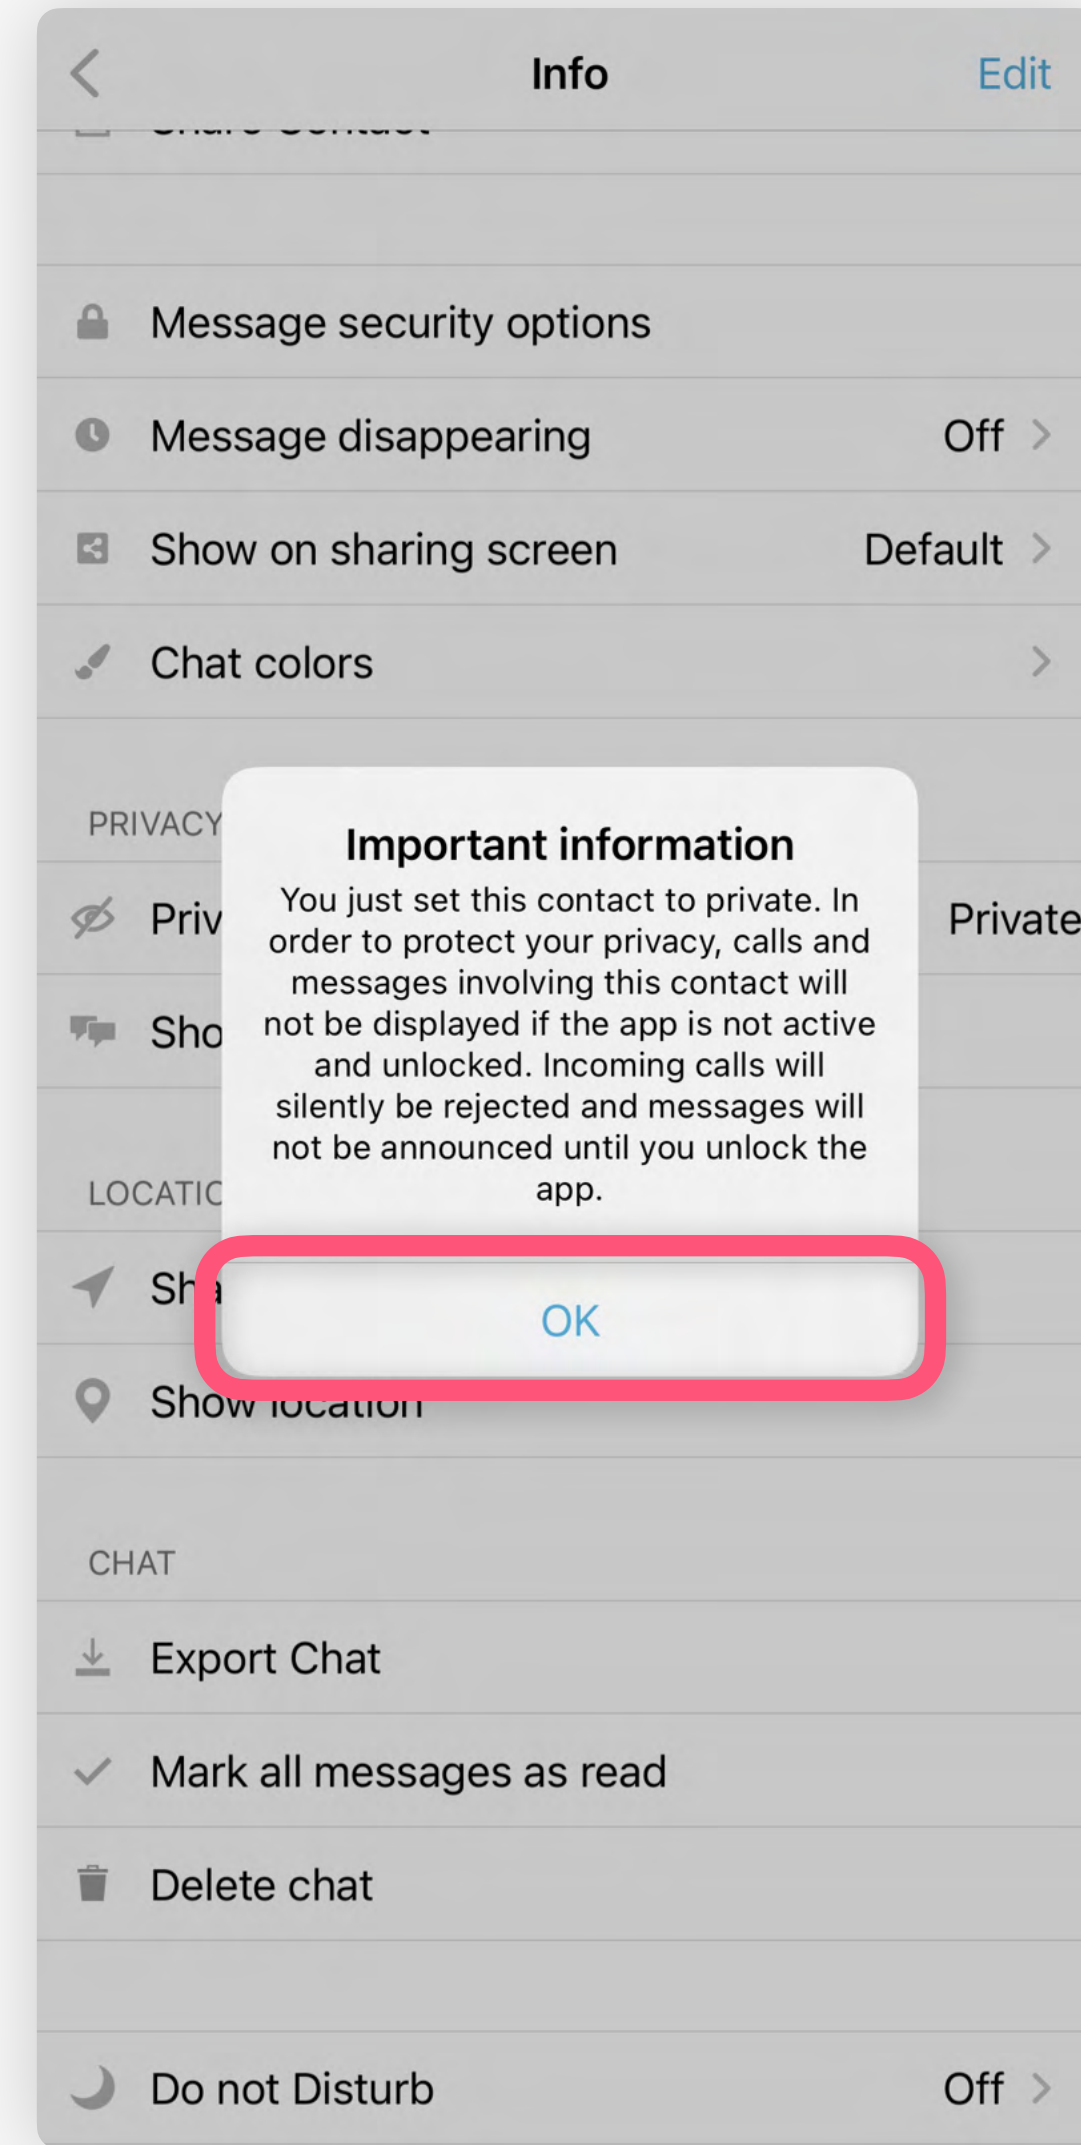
Info

Edit

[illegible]

Message security options

Message disappearing

Off

Show on sharing screen

Default

Chat colors

PRIVACY

Priv

Private

Sho

LOCATIC

Sh

Show location

Important information

You just set this contact to private. In order to protect your privacy, calls and messages involving this contact will not be displayed if the app is not active and unlocked. Incoming calls will silently be rejected and messages will not be announced until you unlock the app.

OK

CHAT

Export Chat

Mark all messages as read

Delete chat

Do not Disturb

Off